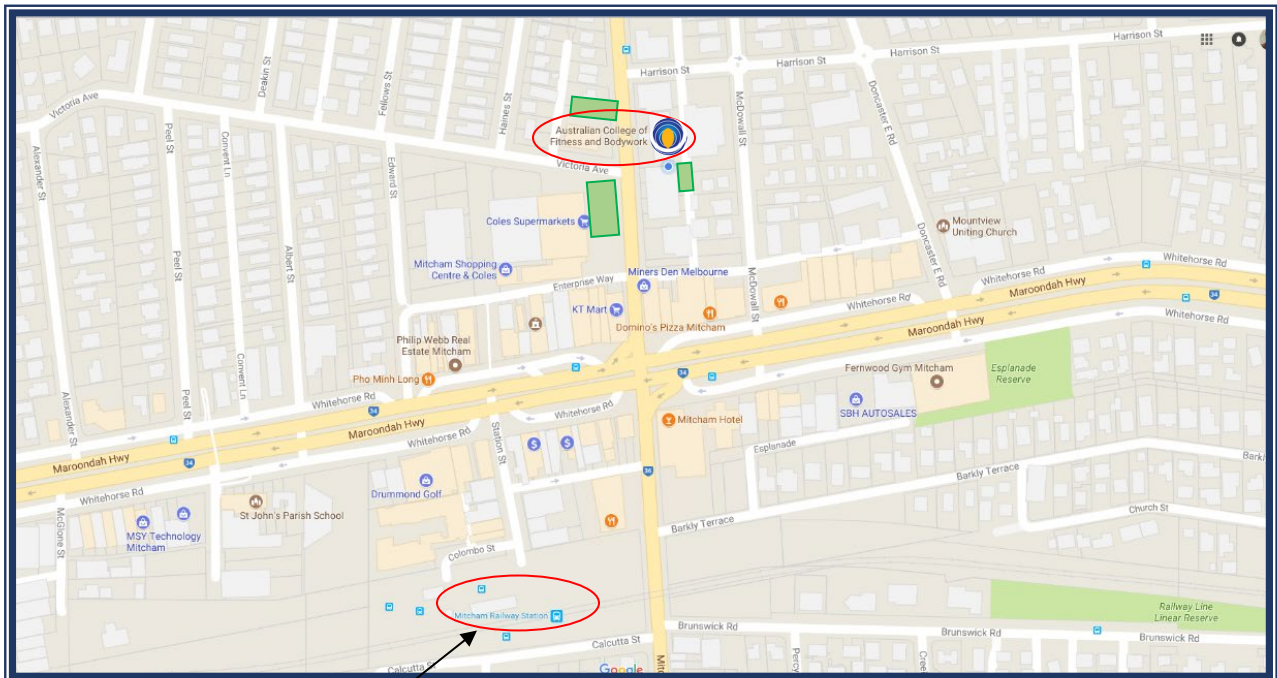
Harrison St
Harrison St
Harrison St
Victoria Ave
Deakin St
Fellows St
Haines St
Australian College of Fitness and Bodywork
Victoria Ave
McDowall St
Doncaster E Rd
Alexander St
Peel St
Convent Ln
Edward St
Coles Supermarkets
Mountview Uniting Church
Albert St
Mitcham Shopping Centre & Coles
Enterprise Way
Miners Den Melbourne
Doncaster E Rd
Whitehorse Rd
Whitehorse Rd
Maroondah Hwy
KT Mart
Domino's Pizza Mitcham
Whitehorse Rd
Maroondah Hwy
34
Whitehorse Rd
Philip Webb Real Estate Mitcham
Convent Ln
Pho Minh Long
Fernwood Gym Mitcham
Esplanade Reserve
Whitehorse Rd
34
Whitehorse Rd
Alexander St
Peel St
SBH AUTOSALES
Maroondah Hwy
Whitehorse Rd
Station St
Mitcham Hotel
Esplanade
Maroondah Hwy
34
36
Barkly Terrace
Berkl
Whitehorse Rd
Drummond Golf
St John's Parish School
McGlone St
MSY Technology Mitcham
Barkly Terrace
Church St
Colombo St
Mitcham Railway Station
Railway Line Linear Reserve
Brunswick Rd
Brunswick Rd
Brunswick Rd
Calcutta St
Calcutta St
Google
Mitc
Percy
Cree